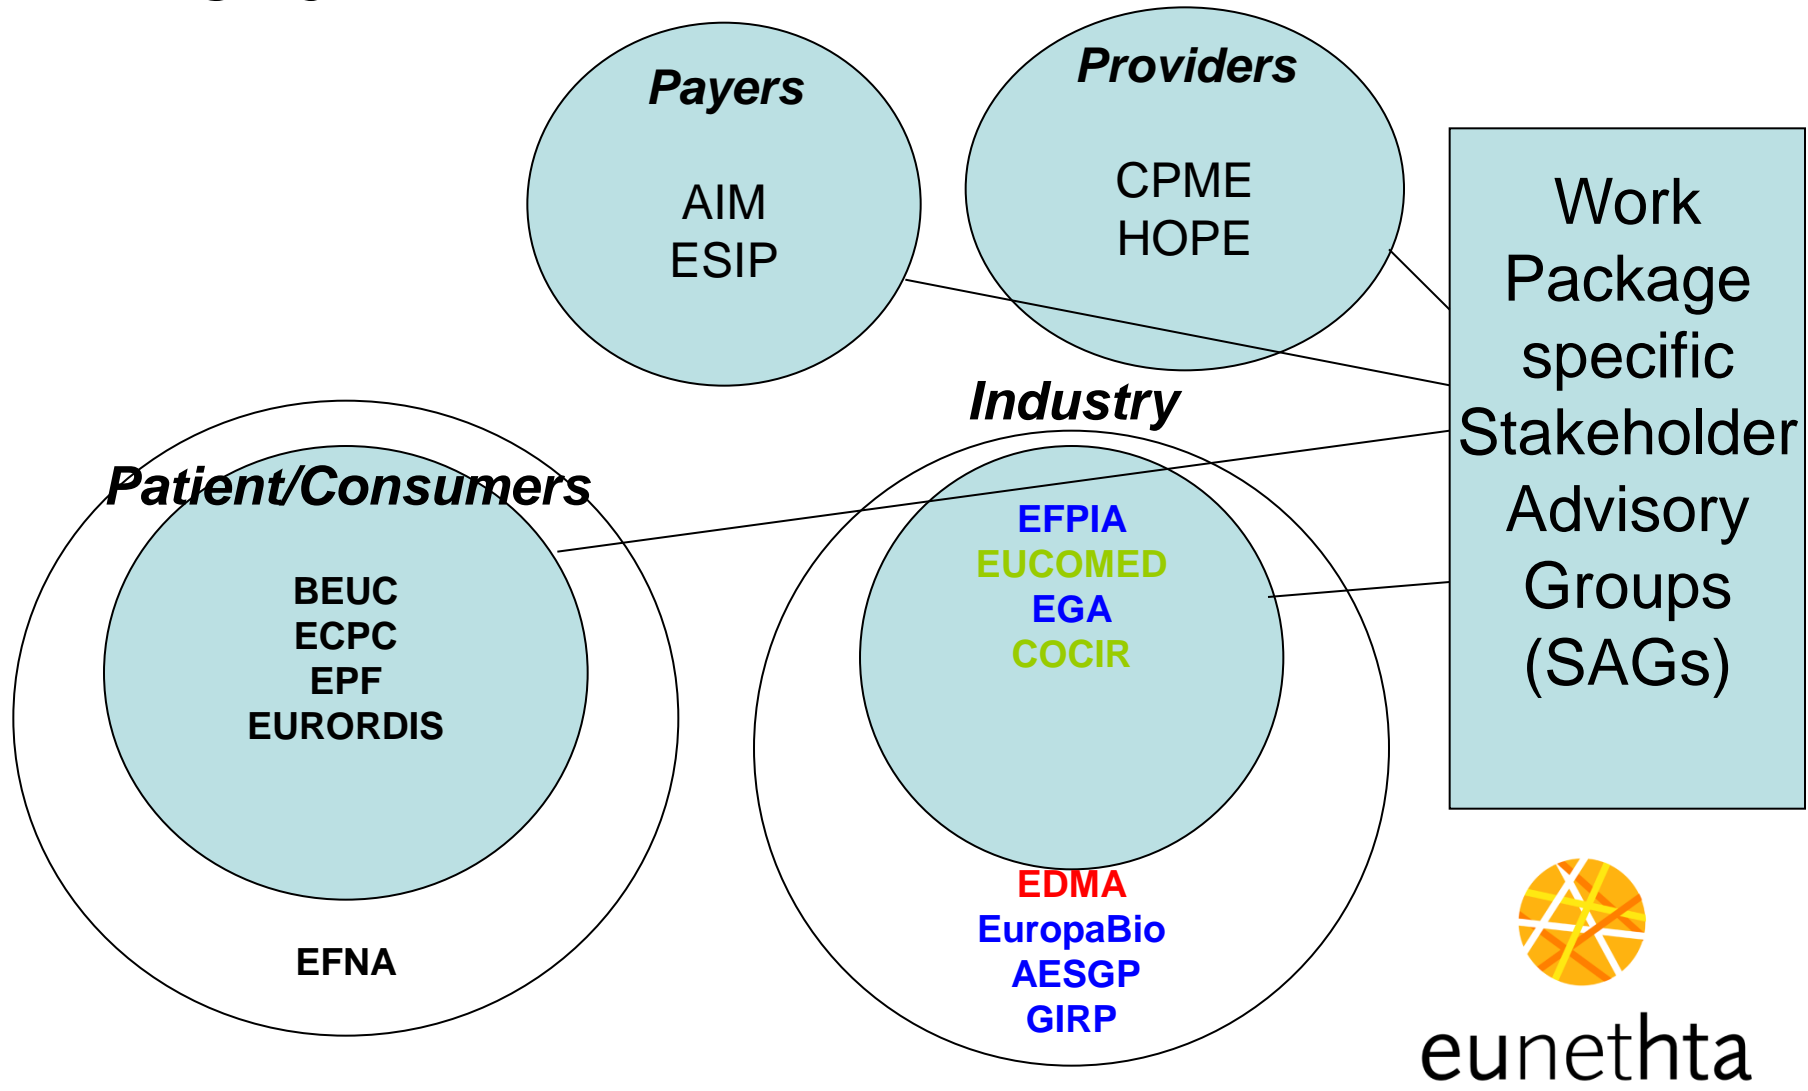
Payers

AIM
ESIP

Providers

CPME
HOPE

Work Package specific Stakeholder Advisory Groups (SAGs)

Patient/Consumers

BEUC
ECPC
EPF
EURORDIS

EFNA

Industry

EFPIA
EUCOMED
EGA
COCIR

EDMA
EuropaBio
AESGP
GIRP

eunethta